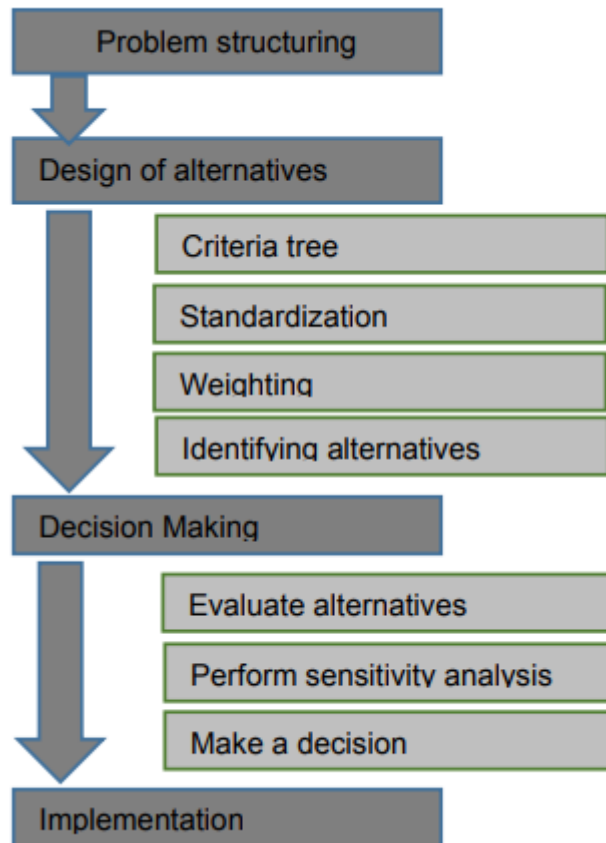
Problem structuring

Design of alternatives

Criteria tree

Standardization

Weighting

Identifying alternatives

Decision Making

Evaluate alternatives

Perform sensitivity analysis

Make a decision

Implementation